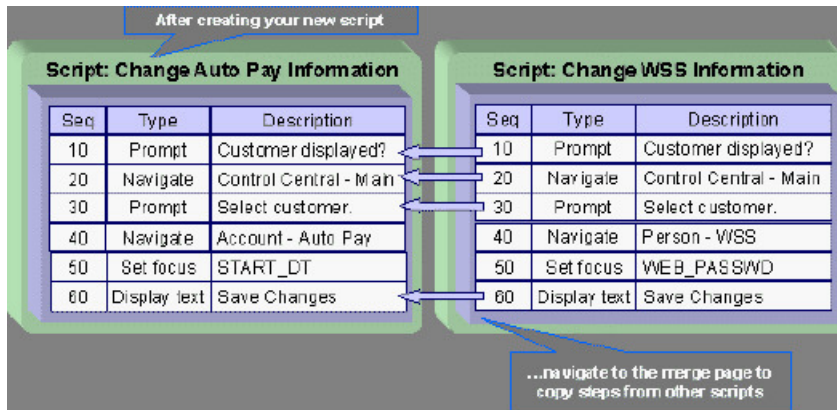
After creating your new script

Script: Change Auto Pay Information

| Seq | Type | Description |
|---|---|---|
| 10 | Prompt | Customer displayed? |
| 20 | Navigate | Control Central - Main |
| 30 | Prompt | Select customer. |
| 40 | Navigate | Account - Auto Pay |
| 50 | Set focus | START_DT |
| 60 | Display text | Save Changes |

Script: Change WSS Information

| Seq | Type | Description |
|---|---|---|
| 10 | Prompt | Customer displayed? |
| 20 | Navigate | Control Central - Main |
| 30 | Prompt | Select customer. |
| 40 | Navigate | Person - WSS |
| 50 | Set focus | WEB_PASSWD |
| 60 | Display text | Save Changes |

...navigate to the merge page to copy steps from other scripts